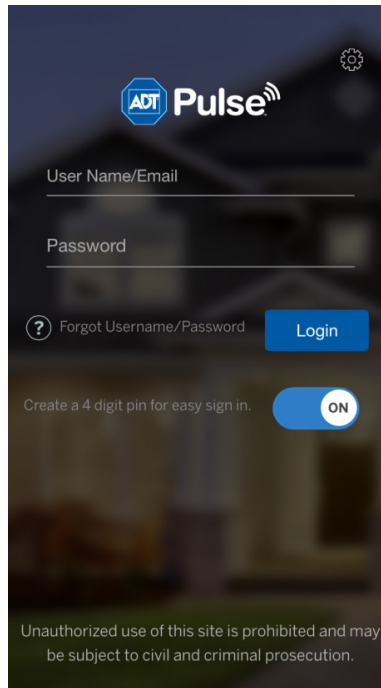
ADT Pulse

User Name/Email

Password

? Forgot Username/Password

Login

Create a 4 digit pin for easy sign in.

ON

Unauthorized use of this site is prohibited and may be subject to civil and criminal prosecution.